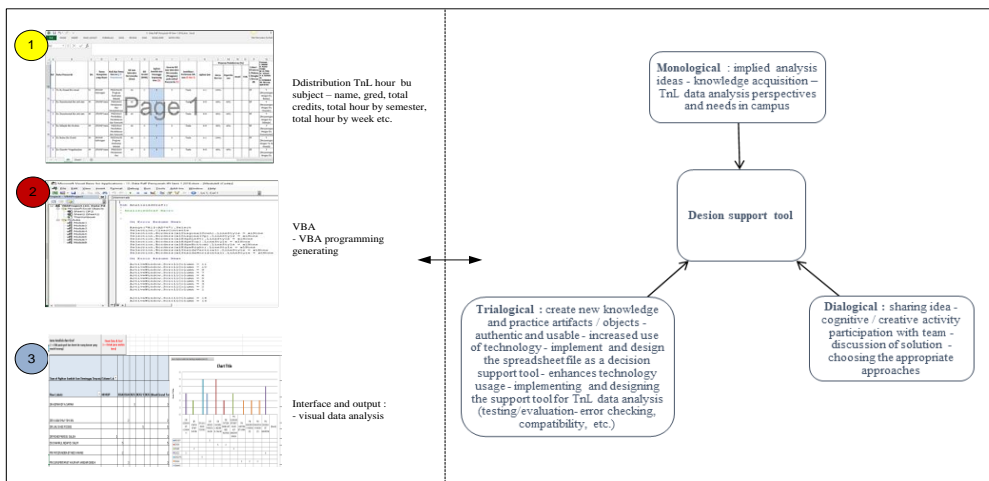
1

Page 1

Ddistribution TnL hour bu subject – name, gred, total credits, total hour by semester, total hour by week etc.

2

VBA
- VBA programming generating

3

Chart Title

Interface and output :
- visual data analysis

Monological : implied analysis ideas - knowledge acquisition – TnL data analysis perspectives and needs in campus

Desion support tool

Trialogical : create new knowledge and practice artifacts / objects - authentic and usable - increased use of technology - implement and design the spreadsheet file as a decision support tool - enhances technology usage - implementing and designing the support tool for TnL data analysis (testing/evaluation- error checking, compatibility, etc.)

Dialogical : sharing idea - cognitive / creative activity participation with team - discussion of solution - choosing the appropriate approaches